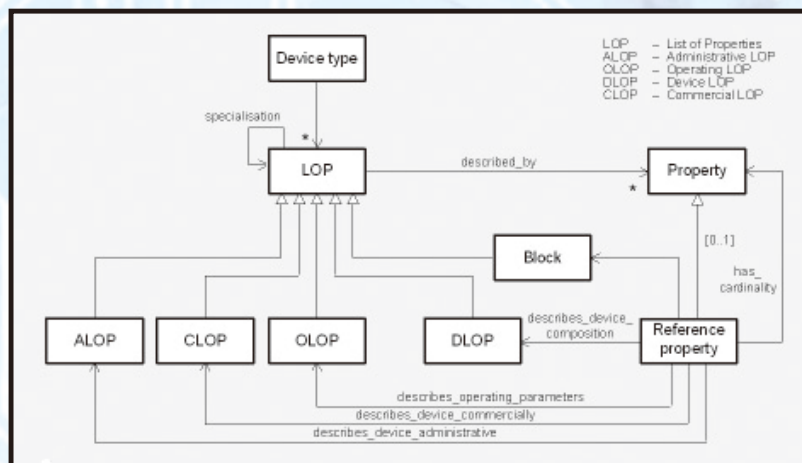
LOP – List of Properties
ALOP – Administrative LOP
OLOP – Operating LOP
DLOP – Device LOP
CLOP – Commercial LOP

Device type

specialisation

*

LOP

described_by

*

Property

Block

[0..1]

has_ cardinality

ALOP

CLOP

OLOP

DLOP

describes_device_ composition

Reference property

describes_operating_parameters

describes_device_commercially

describes_device_administrative